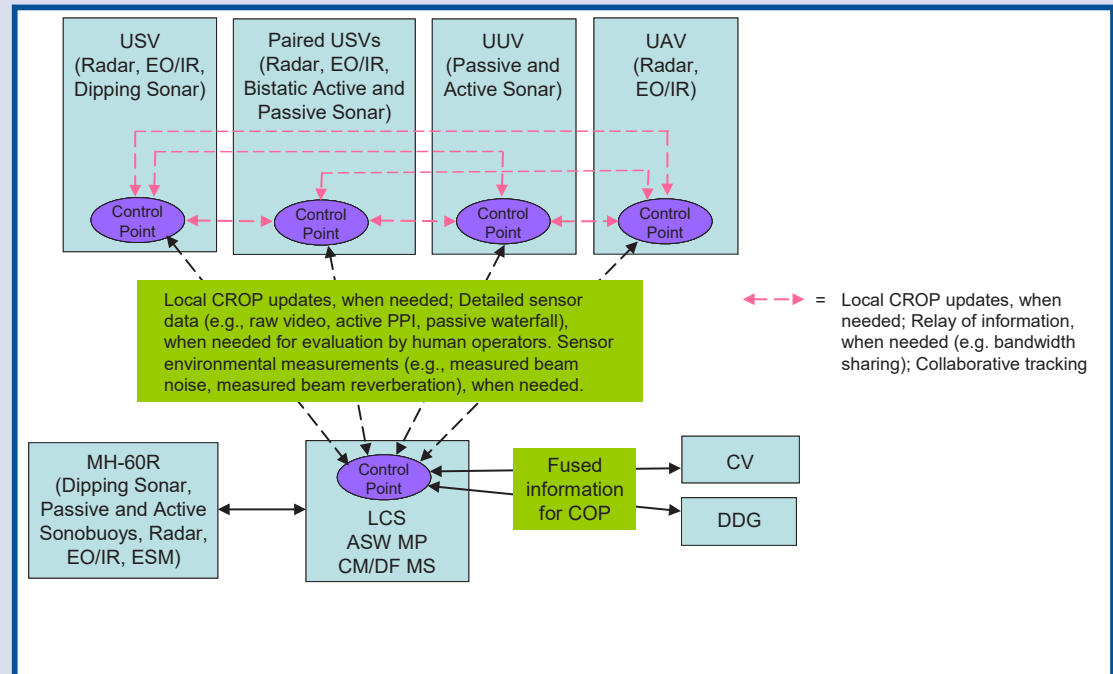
USV (Radar, EO/IR, Dipping Sonar)

Paired USVs (Radar, EO/IR, Bistatic Active and Passive Sonar)

UUV (Passive and Active Sonar)

UAV (Radar, EO/IR)

Control Point

Control Point

Control Point

Control Point

Local CROP updates, when needed; Detailed sensor data (e.g., raw video, active PPI, passive waterfall), when needed for evaluation by human operators. Sensor environmental measurements (e.g., measured beam noise, measured beam reverberation), when needed.

= Local CROP updates, when needed; Relay of information, when needed (e.g. bandwidth sharing); Collaborative tracking

MH-60R (Dipping Sonar, Passive and Active Sonobuoys, Radar, EO/IR, ESM)

Control Point

LCS ASW MP CM/DF MS

Fused information for COP

CV

DDG